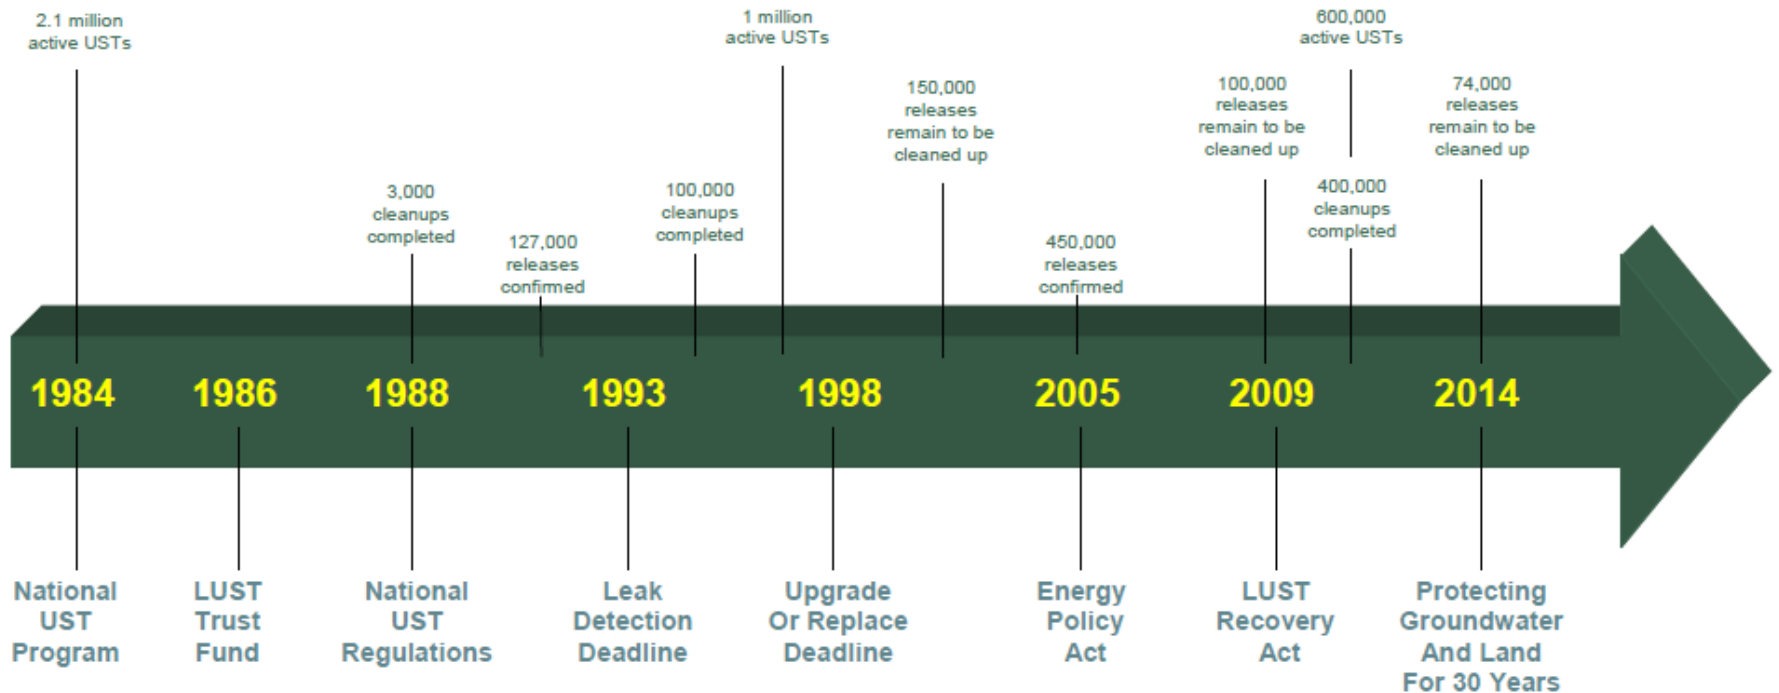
2.1 million active USTs

3,000 cleanups completed

127,000 releases confirmed

100,000 cleanups completed

1 million active USTs

150,000 releases remain to be cleaned up

450,000 releases confirmed

100,000 releases remain to be cleaned up

600,000 active USTs

400,000 cleanups completed

74,000 releases remain to be cleaned up

1984 1986 1988 1993 1998 2005 2009 2014

National UST Program

LUST Trust Fund

National UST Regulations

Leak Detection Deadline

Upgrade Or Replace Deadline

Energy Policy Act

LUST Recovery Act

Protecting Groundwater And Land For 30 Years